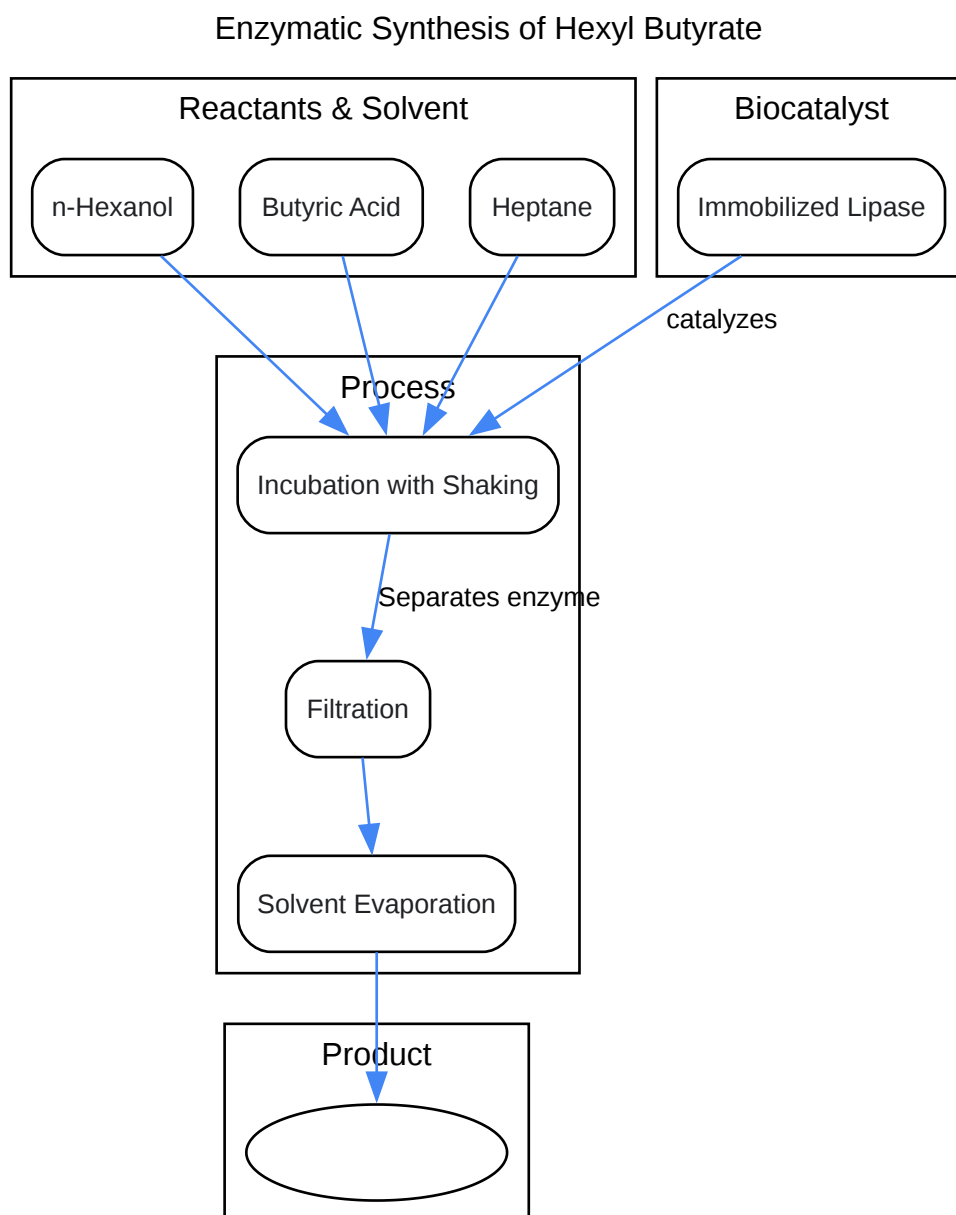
Enzymatic Synthesis of Hexyl Butyrate

Reactants & Solvent

n-Hexanol

Butyric Acid

Heptane

Biocatalyst

Immobilized Lipase

catalyzes

Process

Incubation with Shaking

Separates enzyme

Filtration

Solvent Evaporation

Product